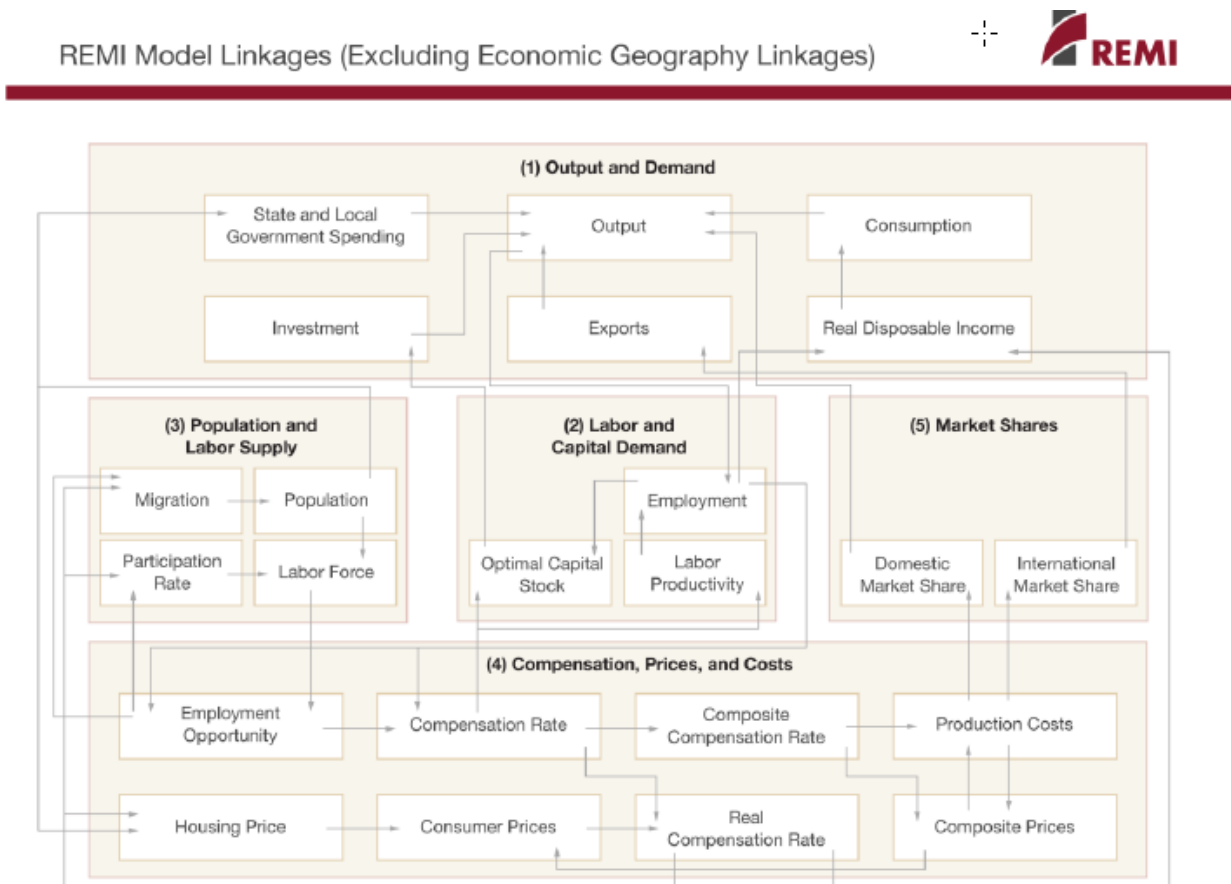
REMI Model Linkages (Excluding Economic Geography Linkages)

REMI

(1) Output and Demand

State and Local Government Spending

Output

Consumption

Investment

Exports

Real Disposable Income

(3) Population and Labor Supply

Migration

Population

Participation Rate

Labor Force

(2) Labor and Capital Demand

Employment

Optimal Capital Stock

Labor Productivity

(5) Market Shares

Domestic Market Share

International Market Share

(4) Compensation, Prices, and Costs

Employment Opportunity

Compensation Rate

Composite Compensation Rate

Production Costs

Housing Price

Consumer Prices

Real Compensation Rate

Composite Prices